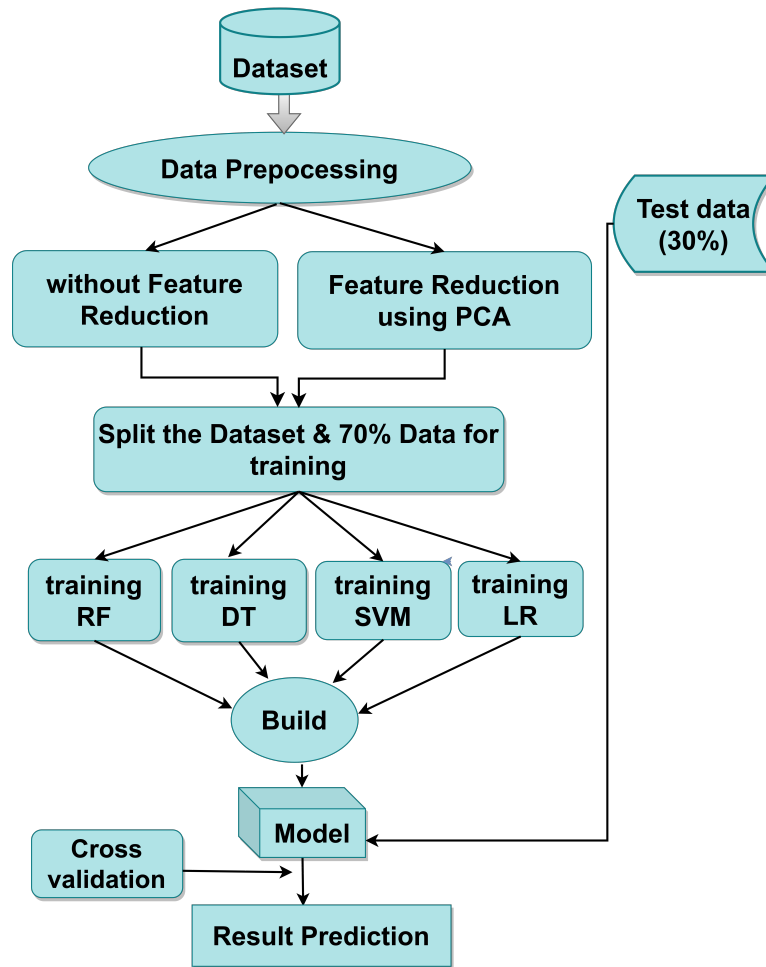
Dataset

Data Prepocessing

without Feature Reduction

Feature Reduction using PCA

Test data (30%)

Split the Dataset & 70% Data for training

training RF

training DT

training SVM

training LR

Build

Model

Cross validation

Result Prediction